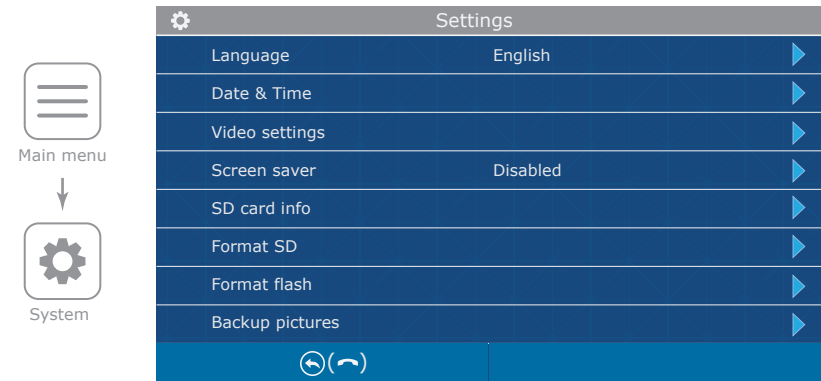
Main menu

System

Settings

| | |
|---|---|
| Language | English |
| Date & Time | |
| Video settings | |
| Screen saver | Disabled |
| SD card info | |
| Format SD | |
| Format flash | |
| Backup pictures | |